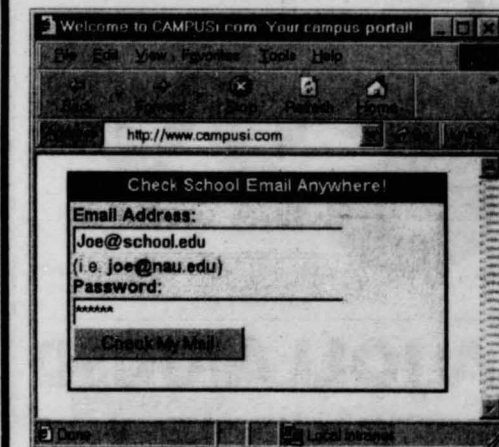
Welcome to CAMPUSi.com Your campus portal!

File Edit View Favorites Tools Help

Back Forward Stop Refresh Home

Address http://www.campusi.com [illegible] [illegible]

Check School Email Anywhere!

Email Address:

Joe@school.edu

(i.e. joe@nau.edu)

Password:

******

Check My Mail

Done Local intranet